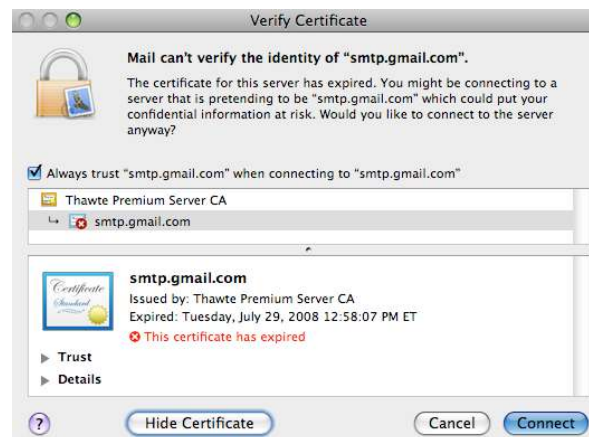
Verify Certificate

Mail can't verify the identity of "smtp.gmail.com".

The certificate for this server has expired. You might be connecting to a server that is pretending to be "smtp.gmail.com" which could put your confidential information at risk. Would you like to connect to the server anyway?

Always trust "smtp.gmail.com" when connecting to "smtp.gmail.com"

Thawte Premium Server CA

smtp.gmail.com

Certificate Standard

smtp.gmail.com

Issued by: Thawte Premium Server CA

Expired: Tuesday, July 29, 2008 12:58:07 PM ET

This certificate has expired

Trust

Details

?

Hide Certificate

Cancel

Connect